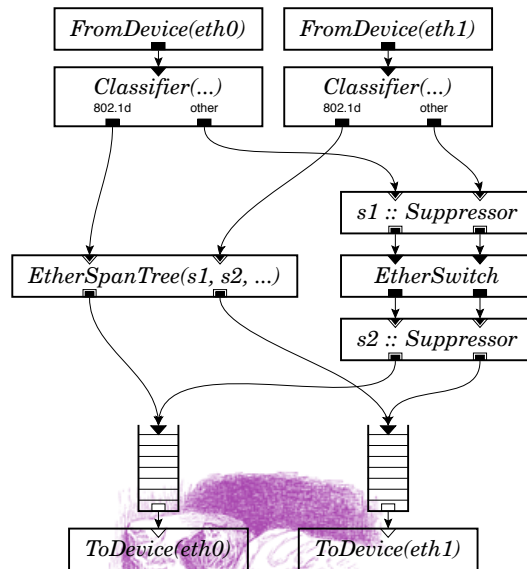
FromDevice(eth0)

FromDevice(eth1)

Classifier(...)
802.1d other

Classifier(...)
802.1d other

s1 :: Suppressor

EtherSpanTree(s1, s2, ...)

EtherSwitch

s2 :: Suppressor

ToDevice(eth0)

ToDevice(eth1)